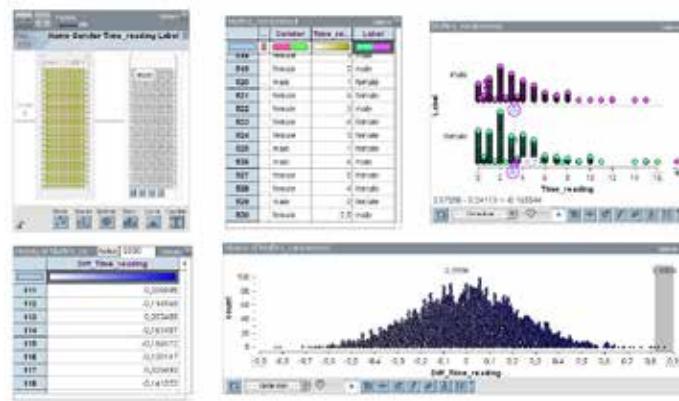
Name Gender Time_reading Label

| | Gender | Time_re... | Label |
|---|---|---|---|
| 518 | female | | male |
| 519 | female | 5 | male |
| 520 | male | 5 | female |
| 521 | female | 6 | female |
| 522 | female | 5 | male |
| 523 | female | 4 | female |
| 524 | female | 4 | male |
| 525 | male | 7 | female |
| 526 | male | 1 | male |
| 527 | female | 3 | female |
| 528 | female | 4 | female |
| 529 | male | 2 | female |
| 530 | female | 2.5 | male |

male
female
Label
Time_reading
0 2 4 6 8 10 12 14 16

Diff_Time_reading

| | Diff_Time_reading |
|---|---|
| 511 | 0,304485 |
| 512 | -0,144548 |
| 513 | 0,353488 |
| 514 | -0,183497 |
| 515 | -0,496172 |
| 516 | -0,120147 |
| 517 | 0,025680 |
| 518 | -0,141050 |

Count
Diff_Time_reading
-1.0 -0.9 -0.8 -0.7 -0.6 -0.5 -0.4 -0.3 -0.2 -0.1 0 0.1 0.2 0.3 0.4 0.5 0.6 0.7 0.8 0.9 1.0